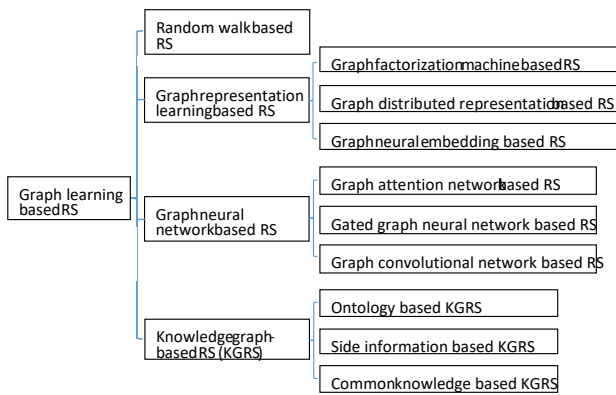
Graph learning basedRS

Random walkbased RS

Graphrepresentation learningbased RS

Graphfactorizationmachinebased RS

Graph distributed representationbased RS

Graphneuralembedding based RS

Graphneural networkbased RS

Graph attention networkbased RS

Gated graph neural network based RS

Graph convolutional network based RS

Knowledgegraph-basedRS (KGRS)

Ontology based KGRS

Side information based KGRS

Commonknowledge based KGRS